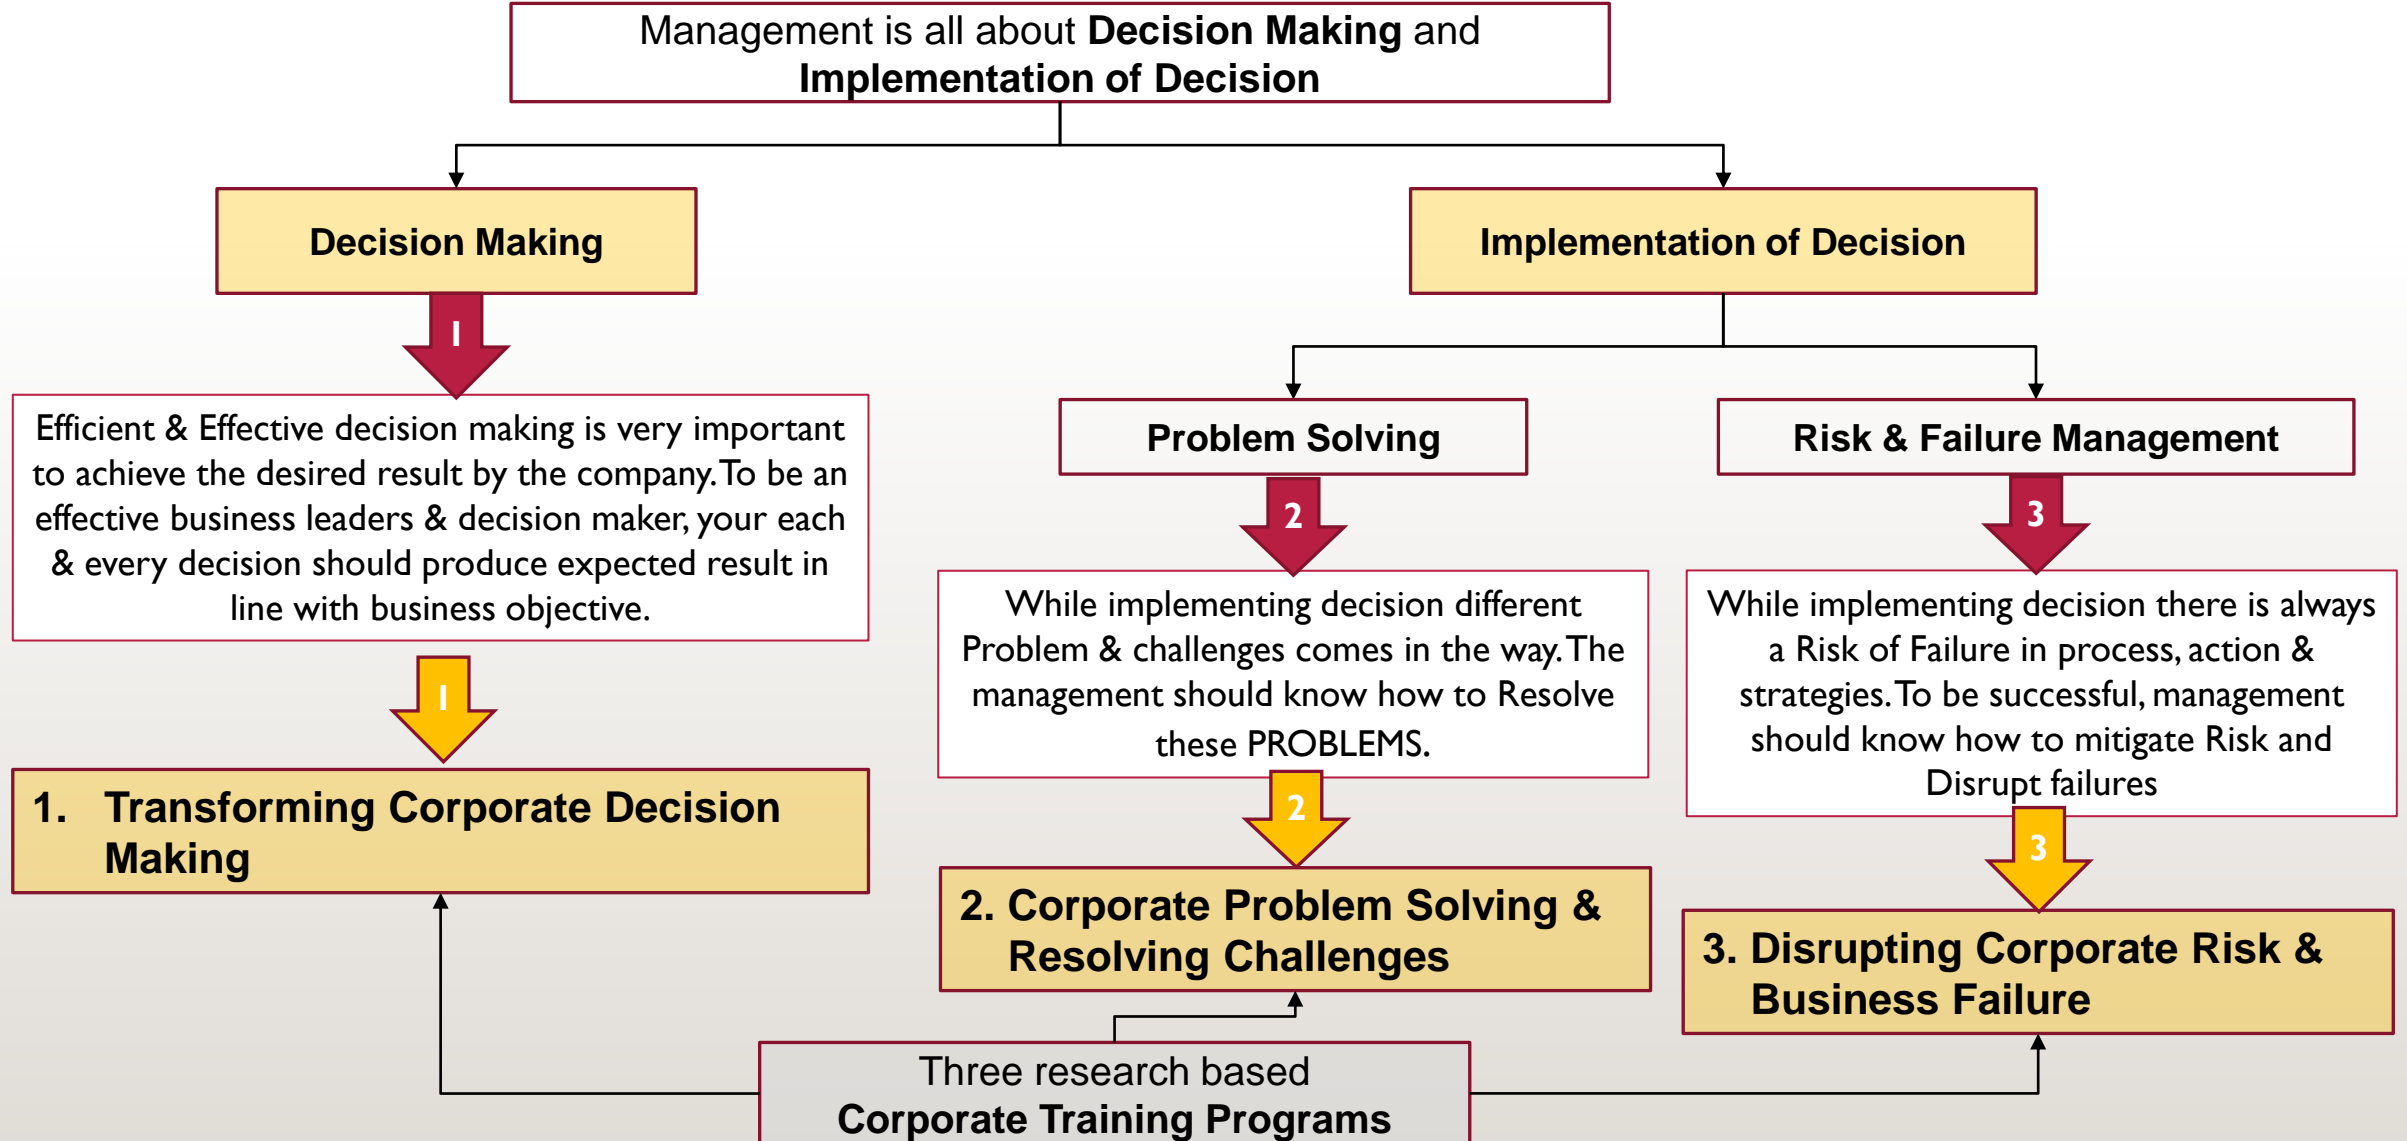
Management is all about **Decision Making** and **Implementation of Decision**

Decision Making

Implementation of Decision

1

Efficient & Effective decision making is very important to achieve the desired result by the company. To be an effective business leaders & decision maker, your each & every decision should produce expected result in line with business objective.

1

1. Transforming Corporate Decision Making

Problem Solving

Risk & Failure Management

2

While implementing decision different Problem & challenges comes in the way. The management should know how to Resolve these PROBLEMS.

2

2. Corporate Problem Solving & Resolving Challenges

3

While implementing decision there is always a Risk of Failure in process, action & strategies. To be successful, management should know how to mitigate Risk and Disrupt failures

3

3. Disrupting Corporate Risk & Business Failure

Three research based
**Corporate Training Programs**